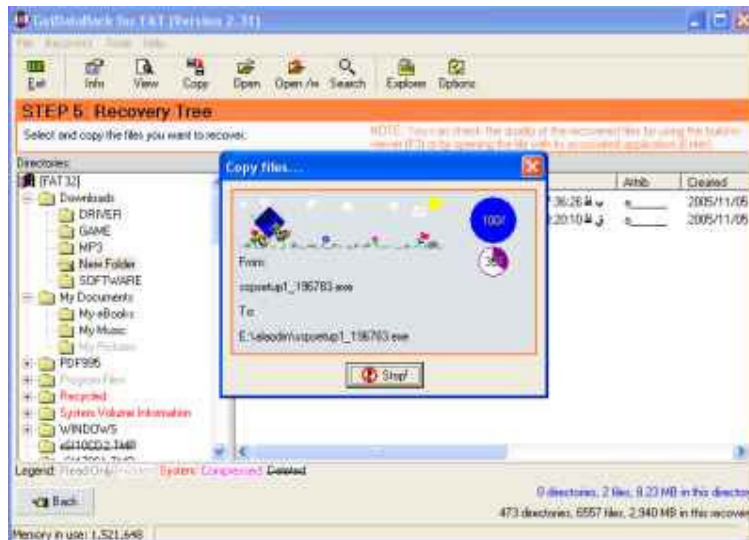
GetDataBack for FAT (Version 2.31)

File Recovery Tools Help

Exit Info View Copy Open Open As Search Explorer Options

STEP 5: Recovery Tree

Select and copy the files you want to recover.

NOTE: You can check the quality of the recovered files by using the built-in viewer (F3) or by opening the file with its associated application (Enter).

Directories:

[FAT 32]
Downloads
DRIVER
GAME
MP3
New Folder
SOFTWARE
My Documents
My eBooks
My Music
My Pictures
PDF995
Program Files
Recycled
System Volume Information
WINDOWS
x5I10CD2.TMP
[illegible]

Attrib Created
7:36:26 ب a_____ 2005/11/05
2:20:10 ق a_____ 2005/11/05

Copy files...

100%
36%

From:
cspsetup1_196783.exe
To:
E:\alaadin\cspsetup1_196783.exe

Stop!

Legend: Read Only Hidden System Compressed Deleted

Back

0 directories, 2 files, 9.23 MB in this directory
473 directories, 6557 files, 2,940 MB in this recovery

Memory in use: 1,521,648